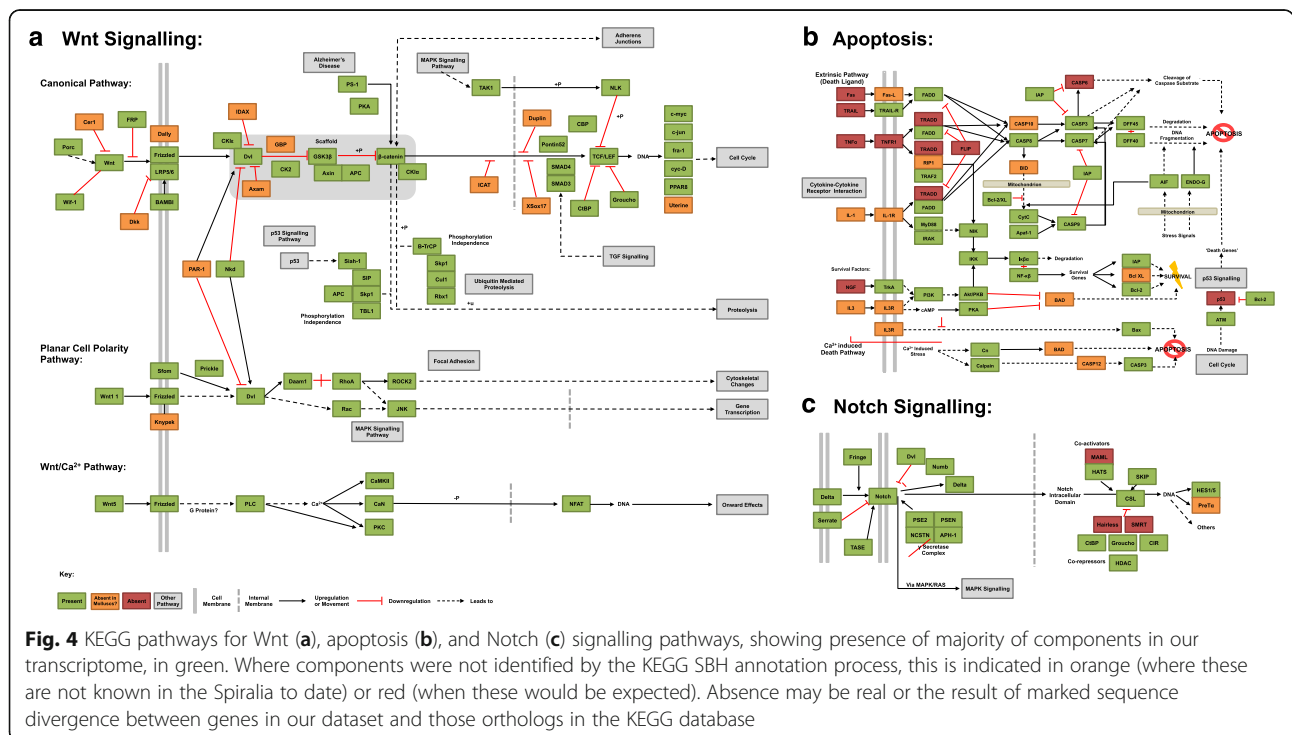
**a** Wnt Signalling:

Canonical Pathway:

Adherens Junctions

Alzheimer's Disease

MAPK Signalling Pathway

PS-1

TAK1

+P

NLK

PKA

IDAX

+P

c-myc

Cer1

FRP

Daily

CKIε

GBP

Scaffold

Duplin

CBP

c-jun

Porc

Wnt

Frizzled

Dvl

GSK3β

+P

β-catenin

Pontin52

TCF/LEF

DNA

fra-1

Cell Cycle

LRP5/6

CK2

Axin

APC

CKIα

SMAD4

cyc-D

WIF-1

Dkk

BAMBI

Axam

ICAT

XSox17

SMAD3

Groucho

PPARδ

CtBP

Uterine

p53 Signalling Pathway

+P

β-TrCP

Phosphorylation Independence

PAR-1

Nkd

p53

Siah-1

Skp1

TGF Signalling

SIP

Cul1

APC

Skp1

Rbx1

Ubiquitin Mediated Proteolysis

TBL1

+u

Phosphorylation Independence

Proteolysis

Planar Cell Polarity Pathway:

Focal Adhesion

Stbm

Prickle

Wnt1 1

Frizzled

Dvl

Daam1

RhoA

ROCK2

Cytoskeletal Changes

Rac

JNK

Gene Transcription

Knypek

MAPK Signalling Pathway

Wnt/Ca²⁺ Pathway:

CaMKII

Wnt5

Frizzled

G Protein?

PLC

Ca²⁺

CaN

-P

NFAT

DNA

Onward Effects

PKC

Key:

Present

Absent in Molluscs?

Absent

Other Pathway

Cell Membrane

Internal Membrane

Upregulation or Movement

Downregulation

Leads to

**b** Apoptosis:

Extrinsic Pathway (Death Ligand)

Fas

Fas-L

FADD

CASP8

IAP

Cleavage of Caspase Substrate

TRAIL

TRAIL-R

TNFα

TNFR1

TRADD

CASP10

CASP3

DFF45

Degradation

FADD

CASP6

CASP7

DFF40

DNA Fragmentation

APOPTOSIS

TRADD

FLIP

RIP1

BID

TRAF2

Mitochondrion

IAP

Cytokine-Cytokine Receptor Interaction

TRADD

Bcl-2/XL

AIF

ENDO-G

IL-1

IL-1R

FADD

CytC

CASP9

Mitochondrion

MyD88

Apaf-1

Stress Signals

IRAK

NIK

'Death Genes'

IKK

IκBα

Degradation

IAP

Survival Factors:

NF-κB

Survival Genes

Bcl XL

SURVIVAL

p53 Signalling

NGF

TrkA

Akt/PKB

Bcl-2

BAD

p53

Bcl-2

IL3

IL3R

PI3K

cAMP

PKA

ATM

IL3R

Bax

Ca²⁺ induced Death Pathway

Ca²⁺ Induced Stress

Cn

BAD

APOPTOSIS

DNA Damage

Calpain

CASP12

CASP3

Cell Cycle

**c** Notch Signalling:

Co-activators

Fringe

Dvl

MAML

Numb

HATS

SKIP

Delta

Notch

Delta

Notch Intracellular Domain

CSL

DNA

HES1/5

Serrate

PSE2

PSEN

PreTα

NCSTN

APH-1

Hairless

SMRT

Others

γ Secretase Complex

TACE

CtBP

Groucho

CIR

Co-repressors

HDAC

Via MAPK/RAS

MAPK Signalling

**Fig. 4** KEGG pathways for Wnt (**a**), apoptosis (**b**), and Notch (**c**) signalling pathways, showing presence of majority of components in our transcriptome, in green. Where components were not identified by the KEGG SBH annotation process, this is indicated in orange (where these are not known in the Spiralia to date) or red (when these would be expected). Absence may be real or the result of marked sequence divergence between genes in our dataset and those orthologs in the KEGG database